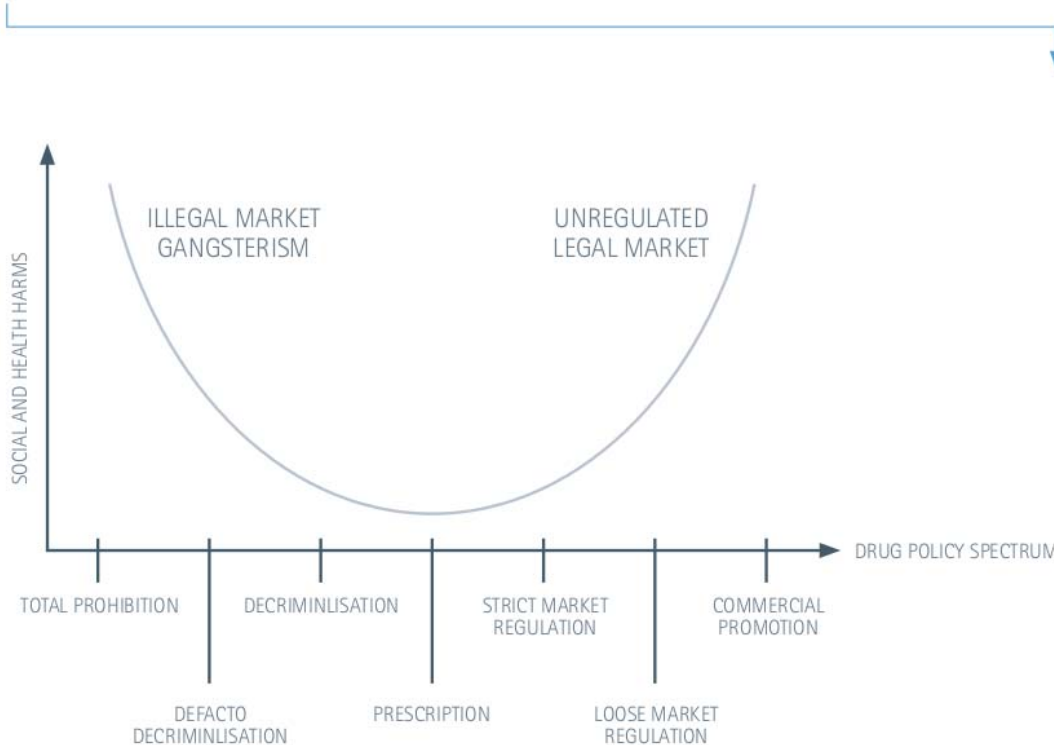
SOCIAL AND HEALTH HARMS

ILLEGAL MARKET GANGSTERISM

UNREGULATED LEGAL MARKET

DRUG POLICY SPECTRUM

TOTAL PROHIBITION

DECRIMINLISATION

STRICT MARKET REGULATION

COMMERCIAL PROMOTION

DEFACTO DECRIMINLISATION

PRESCRIPTION

LOOSE MARKET REGULATION